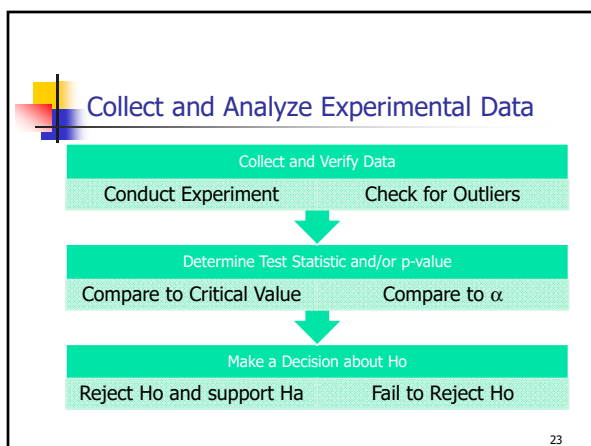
Collect and Analyze Experimental Data

Collect and Verify Data

Conduct Experiment

Check for Outliers

Determine Test Statistic and/or p-value

Compare to Critical Value

Compare to $\alpha$

Make a Decision about Ho

Reject Ho and support Ha

Fail to Reject Ho

23